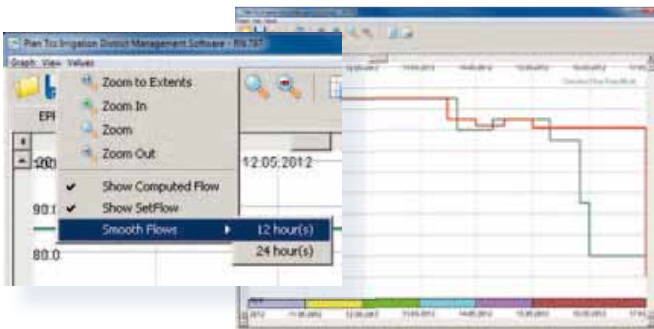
Pam Tco Irrigation District Management Software - RN 787

Graph View Values

EPI

Zoom to Extents
Zoom In
Zoom
Zoom Out
Show Computed Flow
Show SetFlow
Smooth Flows
12 hour(s)
24 hour(s)

100
12.05.2012
90.1
80.0